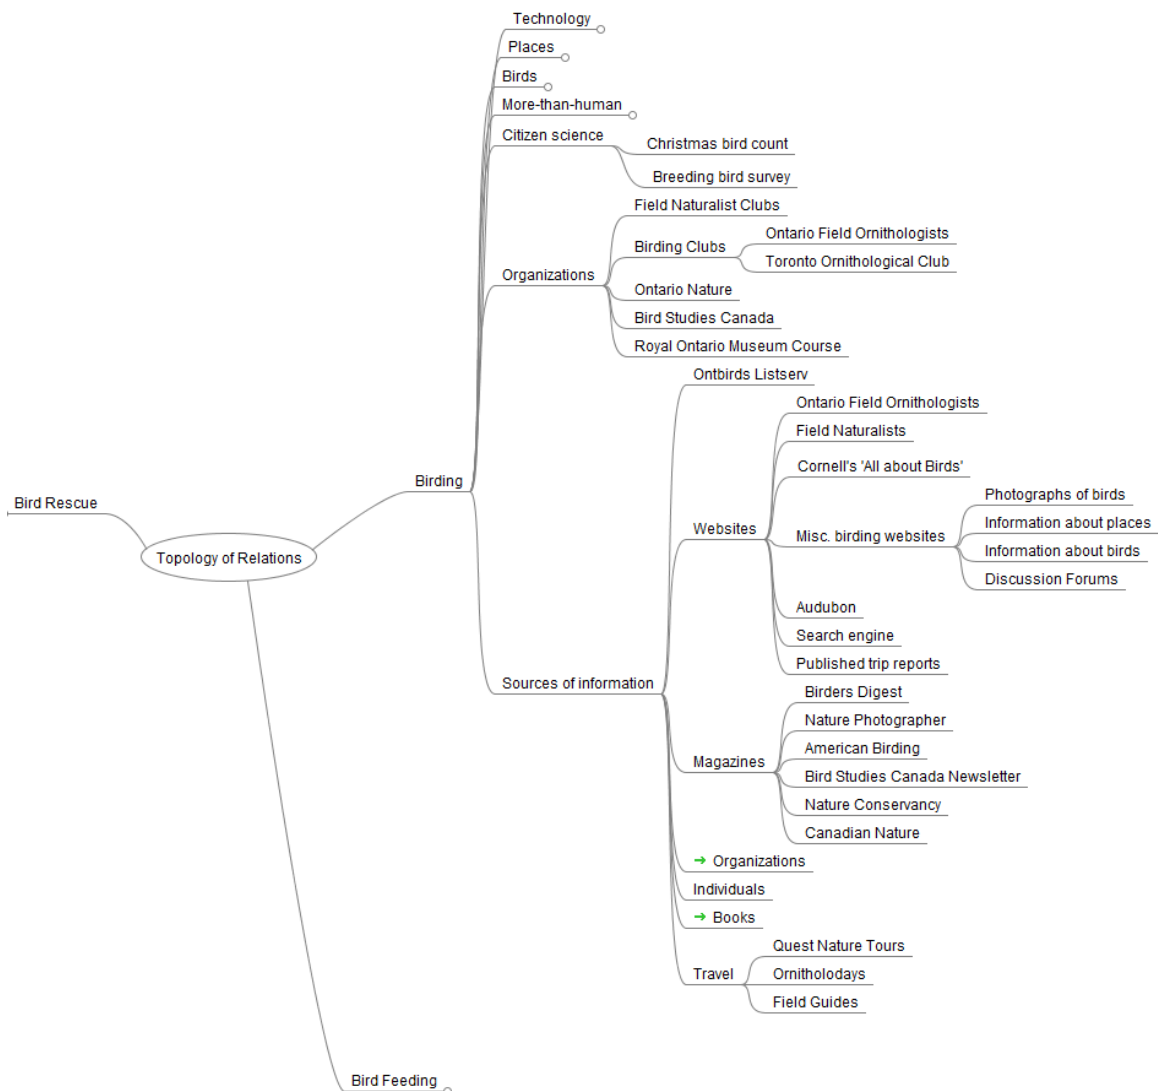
Technology
Places
Birds
More-than-human
Citizen science
Christmas bird count
Breeding bird survey
Field Naturalist Clubs
Birding Clubs
Ontario Field Ornithologists
Toronto Ornithological Club
Organizations
Ontario Nature
Bird Studies Canada
Royal Ontario Museum Course
Ontbirds Listserv
Ontario Field Ornithologists
Field Naturalists
Cornell's 'All about Birds'
Photographs of birds
Information about places
Information about birds
Discussion Forums
Bird Rescue
Birding
Topology of Relations
Websites
Misc. birding websites
Audubon
Search engine
Published trip reports
Sources of information
Birders Digest
Nature Photographer
American Birding
Magazines
Bird Studies Canada Newsletter
Nature Conservancy
Canadian Nature
→ Organizations
Individuals
→ Books
Quest Nature Tours
Travel
Ornitholodays
Field Guides
Bird Feeding